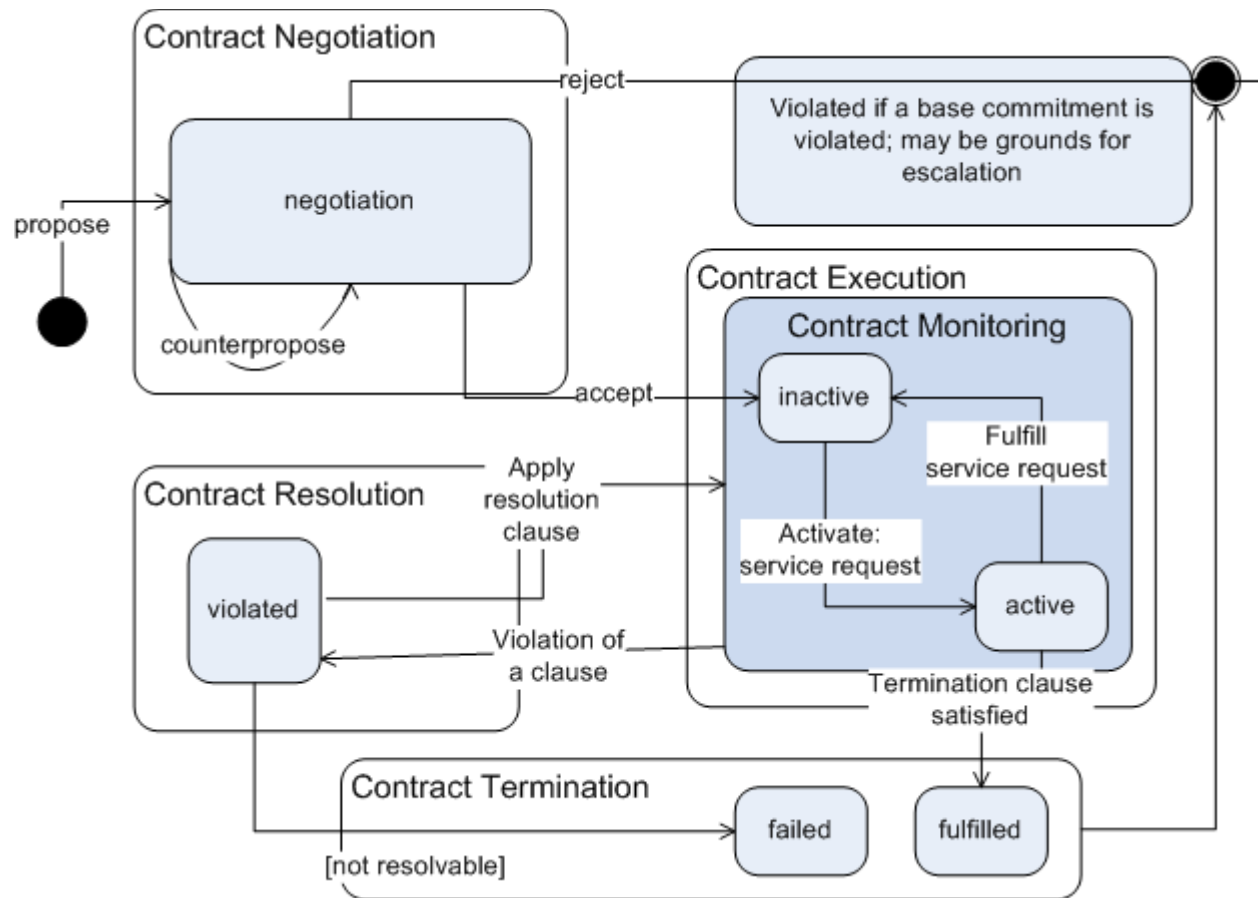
Contract Negotiation

reject

Violated if a base commitment is violated; may be grounds for escalation

propose

negotiation

counterpropose

Contract Execution

Contract Monitoring

accept

inactive

Fulfill service request

Apply resolution clause

Contract Resolution

Activate: service request

violated

active

Violation of a clause

Termination clause satisfied

Contract Termination

failed

fulfilled

[not resolvable]